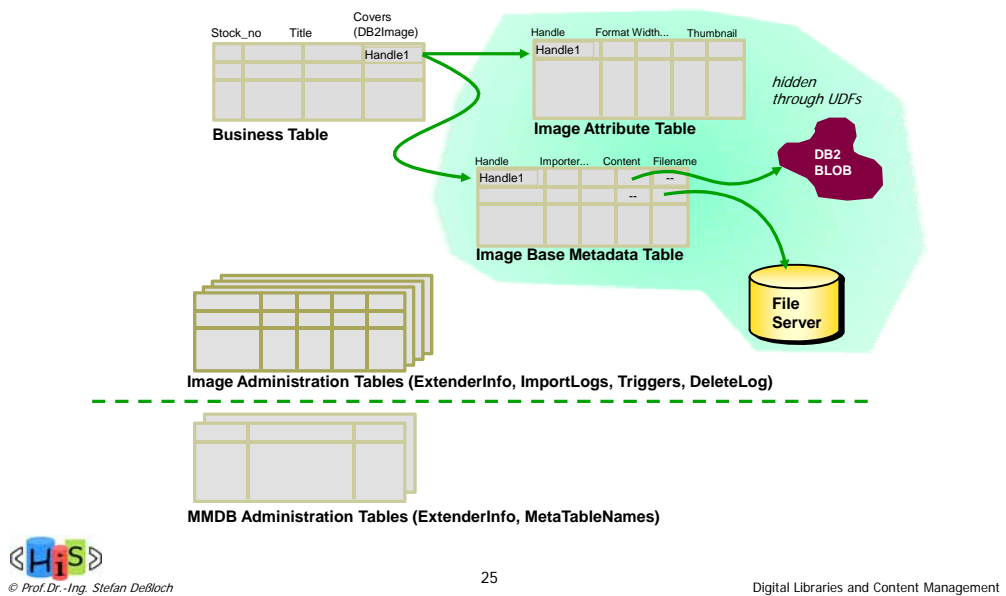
Stock_no Title Covers (DB2Image)

Handle1

Business Table

Handle Format Width... Thumbnail

Handle1

Image Attribute Table

hidden through UDFs

DB2 BLOB

Handle Importer... Content Filename

Handle1 --

--

Image Base Metadata Table

File Server

Image Administration Tables (ExtenderInfo, ImportLogs, Triggers, DeleteLog)

MMDB Administration Tables (ExtenderInfo, MetaTableNames)

HiS

© Prof.Dr.-Ing. Stefan Deßloch

25

Digital Libraries and Content Management